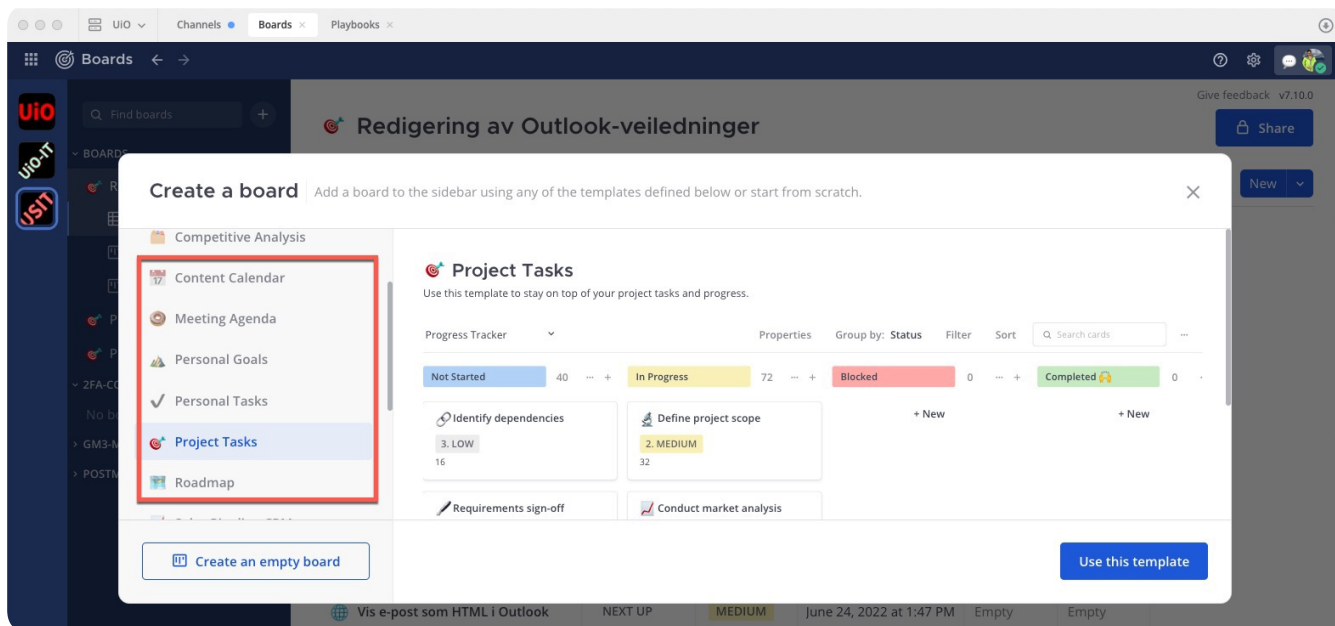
UiO Channels Boards × Playbooks ×

Boards ← →

UiO
UiO-IT
USIT

Find boards +
BOARDS
2FA-C
No b
GM3-M
POSTM

Give feedback v7.10.0
Redigering av Outlook-veiledninger
Share
New

Create a board Add a board to the sidebar using any of the templates defined below or start from scratch.
×

Competitive Analysis
Content Calendar
Meeting Agenda
Personal Goals
Personal Tasks
Project Tasks
Roadmap

Project Tasks
Use this template to stay on top of your project tasks and progress.

Progress Tracker Properties Group by: Status Filter Sort Search cards ···

| Not Started 40 ··· + | In Progress 72 ··· + | Blocked 0 ··· + | Completed 🙌 0 |
|---|---|---|---|
| Identify dependencies 3. LOW 16 | Define project scope 2. MEDIUM 32 | + New | + New |
| Requirements sign-off | Conduct market analysis | | |

Create an empty board
Use this template

Vis e-post som HTML i Outlook NEXT UP MEDIUM June 24, 2022 at 1:47 PM Empty Empty